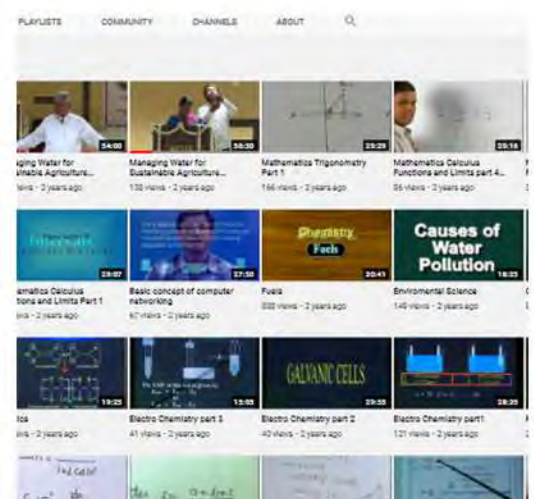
PLAYLISTS COMMUNITY CHANNELS ABOUT

54:00
aging Water for ainable Agriculture...
views · 2 years ago

56:30
Managing Water for Sustainable Agriculture...
138 views · 2 years ago

29:29
Mathematics Trigonometry Part 1
166 views · 2 years ago

25:16
Mathematics Calculus Functions and Limits part 4...
86 views · 2 years ago

29:07
ematics Calculus tions and Limits Part 1
views · 2 years ago

27:50
Basic concept of computer networking
87 views · 2 years ago

Chemistry
Fuels
20:41
Fuels
888 views · 2 years ago

Causes of Water Pollution
16:23
Enviromental Science
146 views · 2 years ago

19:25
ics
views · 2 years ago

15:05
Electro Chemistry part 3
41 views · 2 years ago

GALVANIC CELLS
29:55
Electro Chemistry part 2
40 views · 2 years ago

28:20
Electro Chemistry part1
121 views · 2 years ago